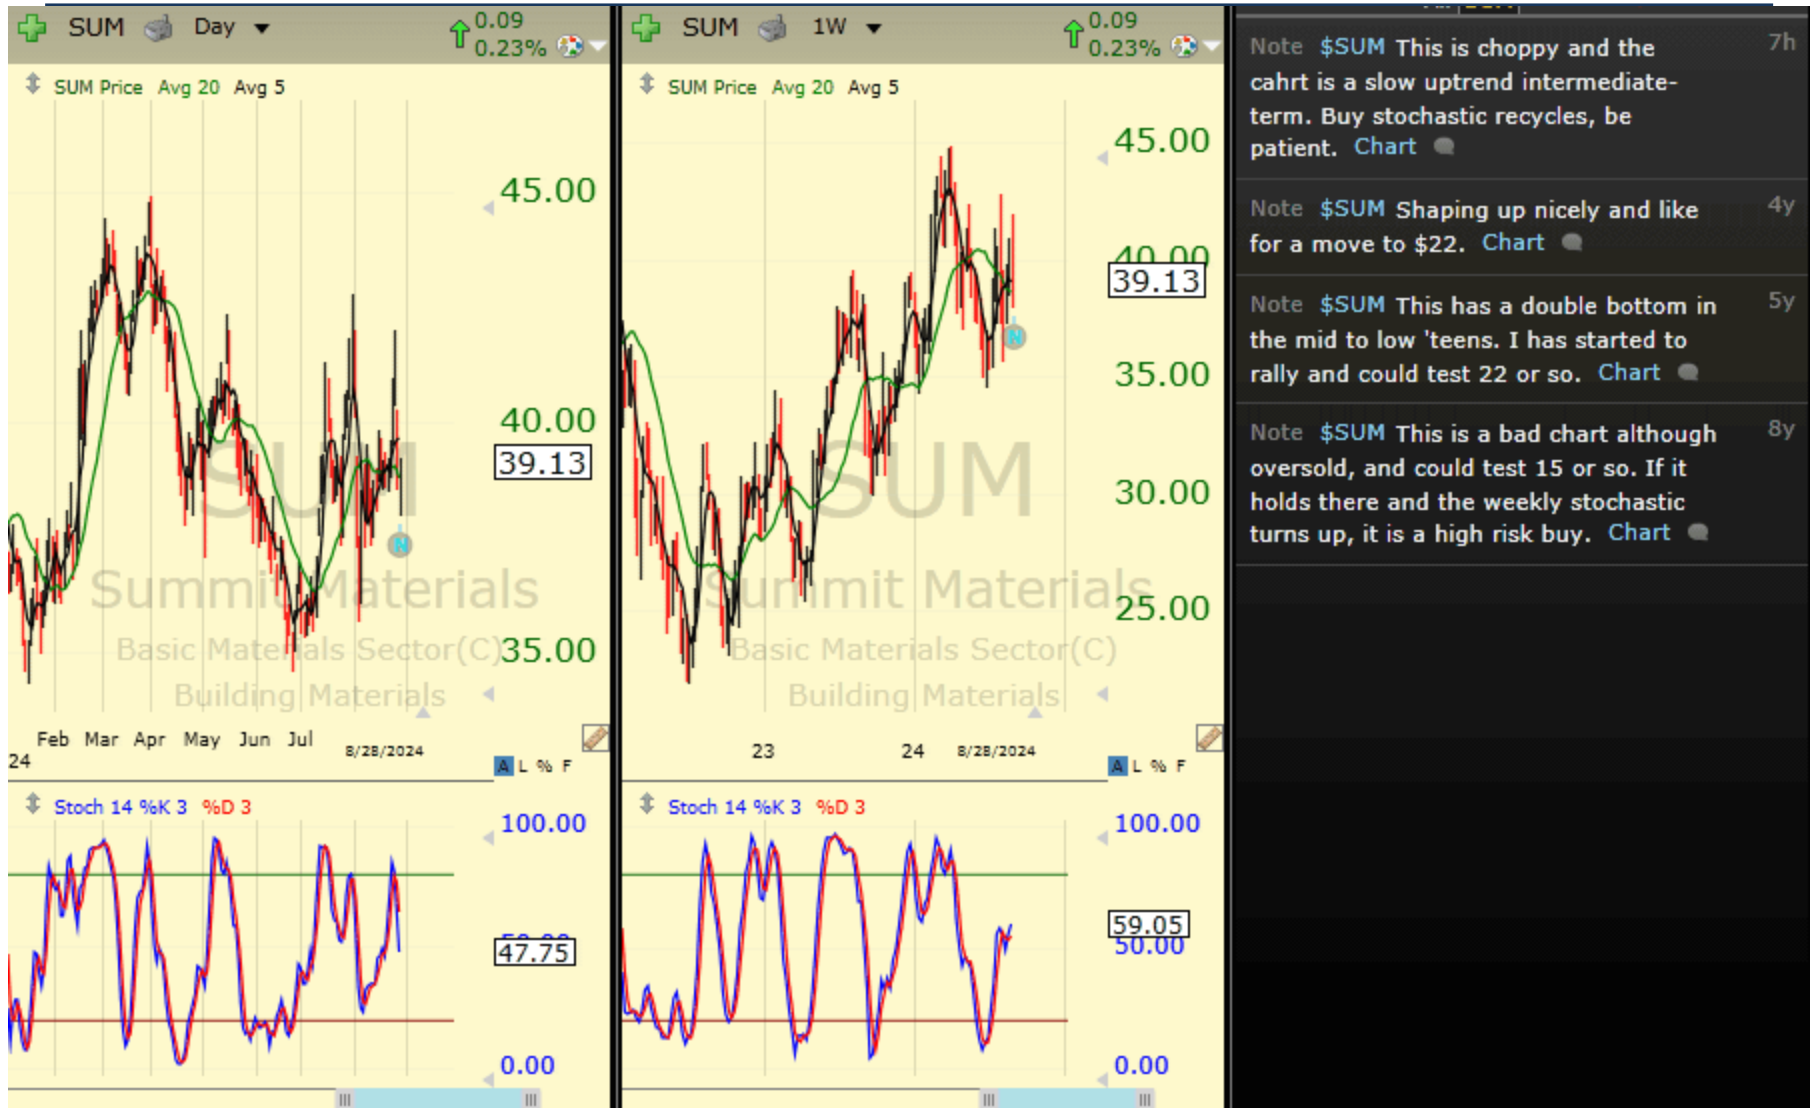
SUM Day 0.09 0.23%

SUM Price Avg 20 Avg 5

45.00

40.00

39.13

35.00

SUM
Summit Materials
Basic Materials Sector(C)
Building Materials

24 Feb Mar Apr May Jun Jul 8/28/2024

A L % F

Stoch 14 %K 3 %D 3

100.00

47.75

0.00

SUM 1W 0.09 0.23%

SUM Price Avg 20 Avg 5

45.00

39.13

35.00

30.00

25.00

SUM
Summit Materials
Basic Materials Sector(C)
Building Materials

23 24 8/28/2024

A L % F

Stoch 14 %K 3 %D 3

100.00

59.05

50.00

0.00

Note $SUM This is choppy and the cahrt is a slow uptrend intermediate-term. Buy stochastic recycles, be patient. Chart 7h

Note $SUM Shaping up nicely and like for a move to $22. Chart 4y

Note $SUM This has a double bottom in the mid to low 'teens. I has started to rally and could test 22 or so. Chart 5y

Note $SUM This is a bad chart although oversold, and could test 15 or so. If it holds there and the weekly stochastic turns up, it is a high risk buy. Chart 8y